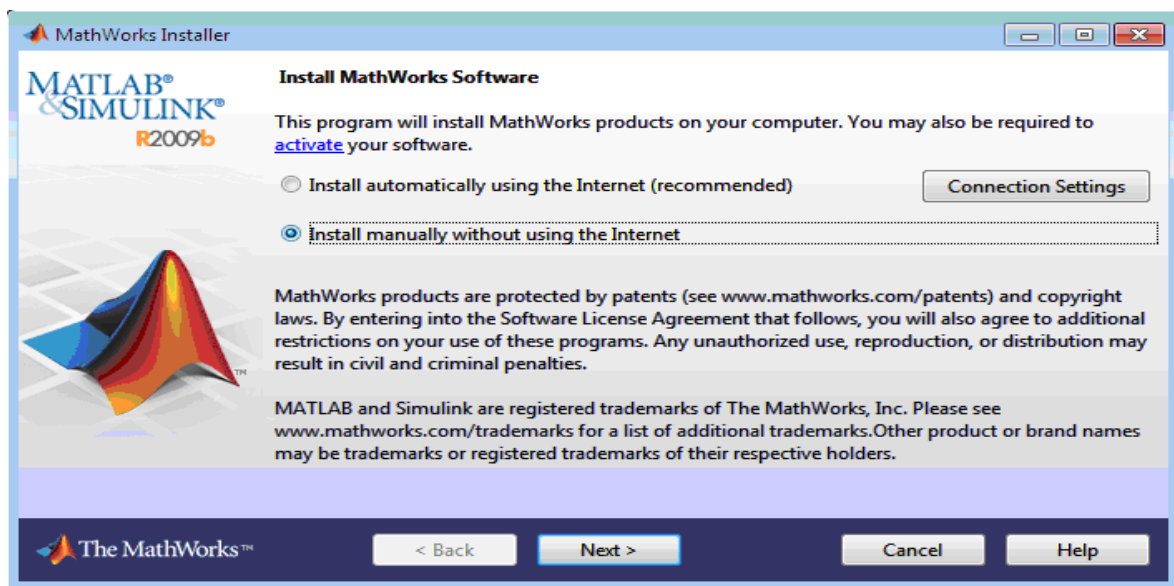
MathWorks Installer

MATLAB®
&SIMULINK®
R2009b

Install MathWorks Software

This program will install MathWorks products on your computer. You may also be required to activate your software.

Install automatically using the Internet (recommended)

Connection Settings

Install manually without using the Internet

MathWorks products are protected by patents (see www.mathworks.com/patents) and copyright laws. By entering into the Software License Agreement that follows, you will also agree to additional restrictions on your use of these programs. Any unauthorized use, reproduction, or distribution may result in civil and criminal penalties.

MATLAB and Simulink are registered trademarks of The MathWorks, Inc. Please see www.mathworks.com/trademarks for a list of additional trademarks.Other product or brand names may be trademarks or registered trademarks of their respective holders.

TM

The MathWorks™

< Back

Next >

Cancel

Help